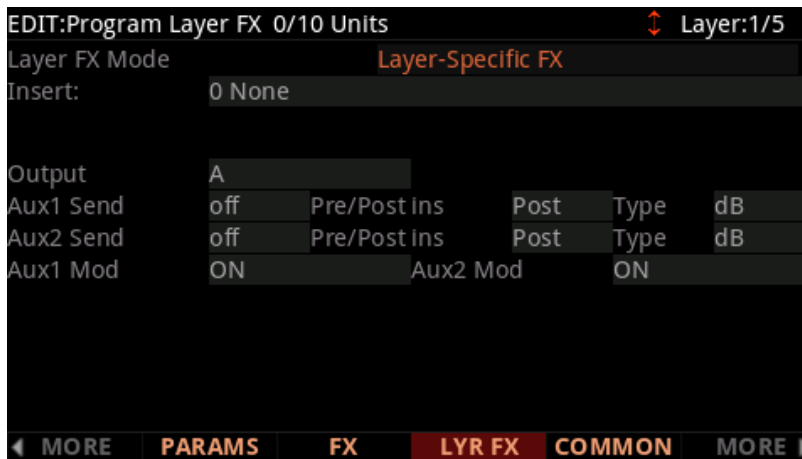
EDIT:Program Layer FX 0/10 Units Layer:1/5

Layer FX Mode Layer-Specific FX
Insert: 0 None

| | | | | | |
|---|---|---|---|---|---|
| Output | A | | | | |
| Aux1 Send | off | Pre/Post ins | Post | Type | dB |
| Aux2 Send | off | Pre/Post ins | Post | Type | dB |
| Aux1 Mod | ON | Aux2 Mod | ON | | |

MORE PARAMS FX LYR FX COMMON MORE